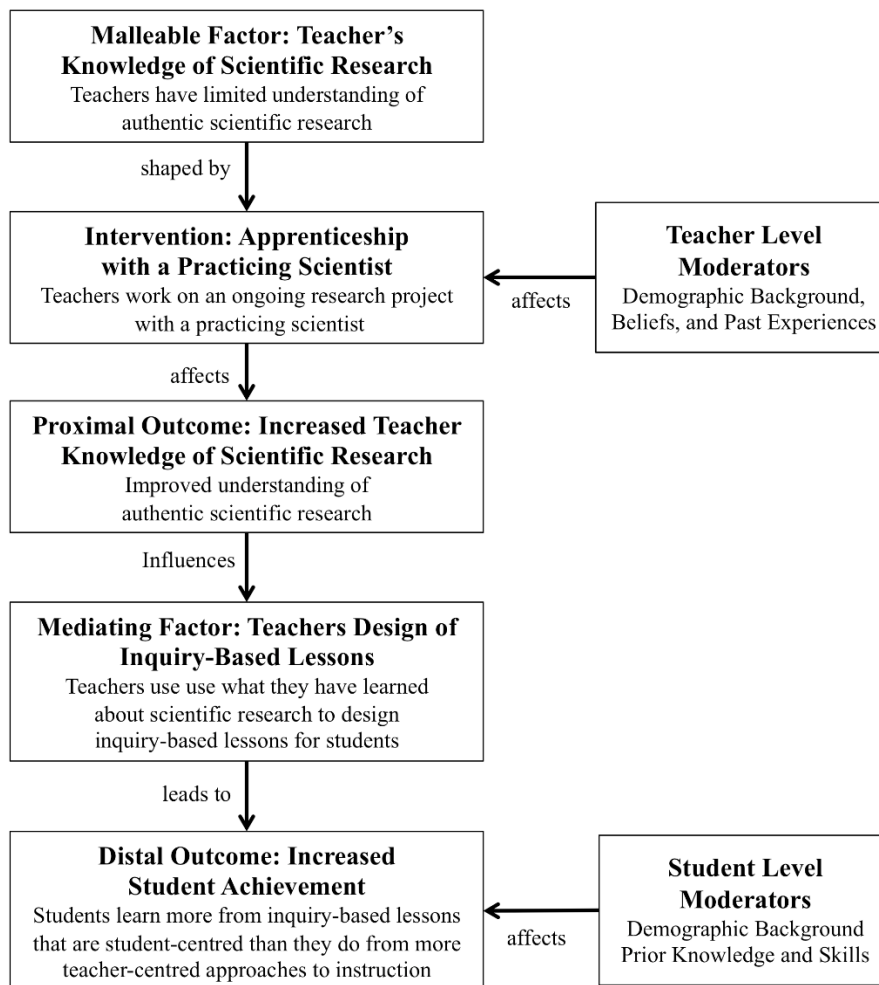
Malleable Factor: Teacher's Knowledge of Scientific Research
Teachers have limited understanding of authentic scientific research

shaped by

Intervention: Apprenticeship with a Practicing Scientist
Teachers work on an ongoing research project with a practicing scientist

affects

Teacher Level Moderators
Demographic Background, Beliefs, and Past Experiences

affects

Proximal Outcome: Increased Teacher Knowledge of Scientific Research
Improved understanding of authentic scientific research

Influences

Mediating Factor: Teachers Design of Inquiry-Based Lessons
Teachers use use what they have learned about scientific research to design inquiry-based lessons for students

leads to

Distal Outcome: Increased Student Achievement
Students learn more from inquiry-based lessons that are student-centred than they do from more teacher-centred approaches to instruction

affects

Student Level Moderators
Demographic Background
Prior Knowledge and Skills